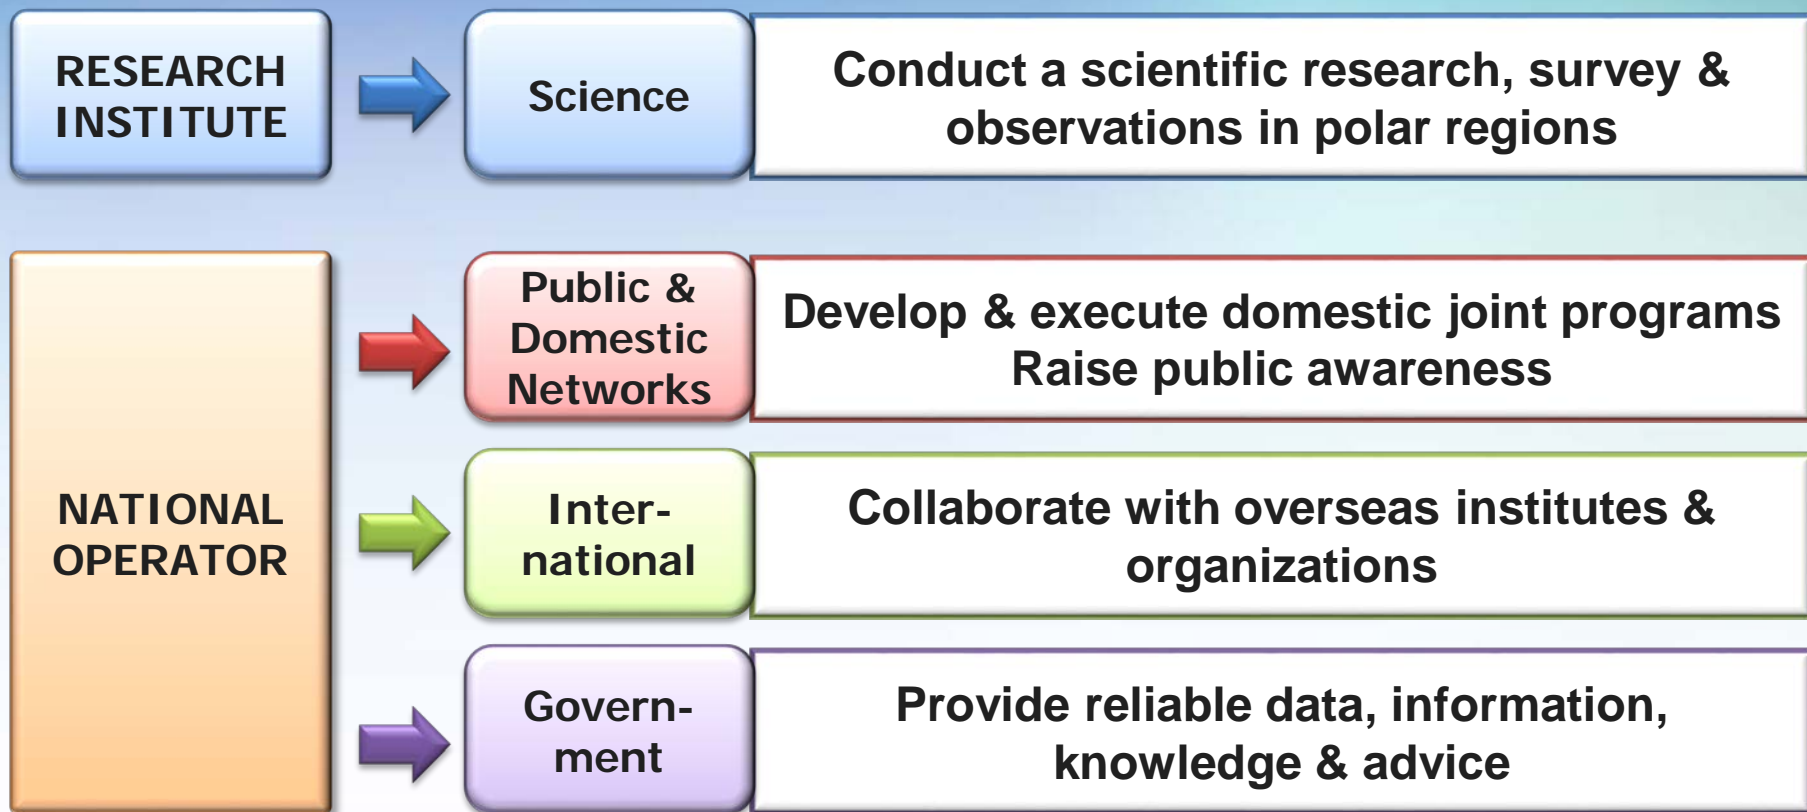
RESEARCH INSTITUTE

Science

Conduct a scientific research, survey & observations in polar regions

NATIONAL OPERATOR

Public & Domestic Networks

Develop & execute domestic joint programs
Raise public awareness

International

Collaborate with overseas institutes & organizations

Government

Provide reliable data, information, knowledge & advice